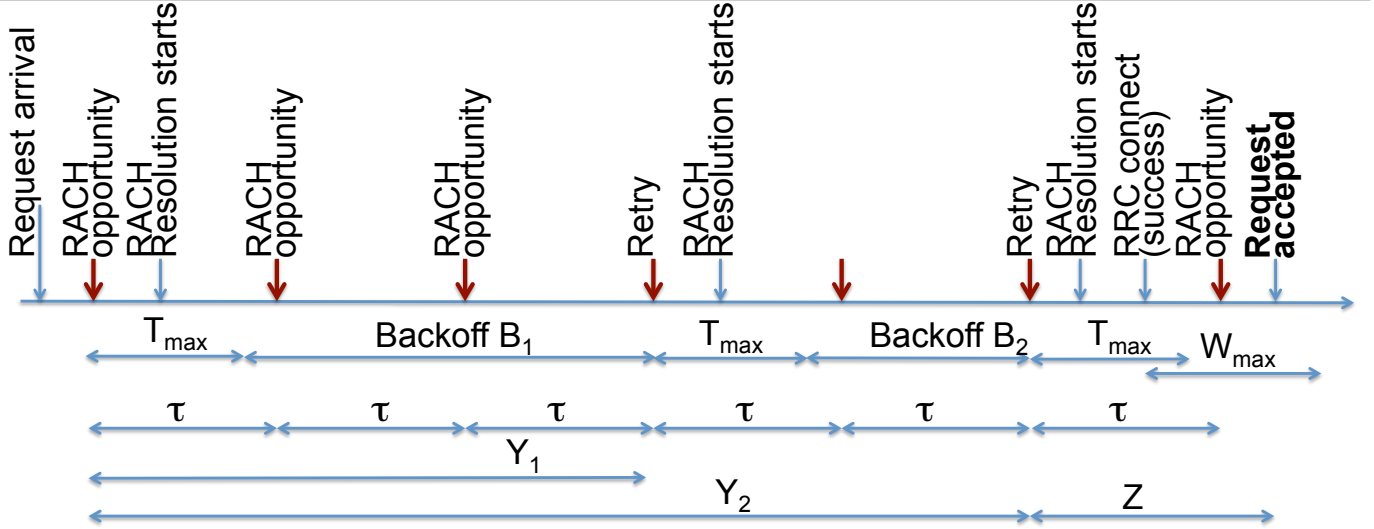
Request arrival

RACH opportunity

RACH Resolution starts

RACH opportunity

RACH opportunity

Retry

RACH Resolution starts

Retry

RACH Resolution starts

RRC connect (success)

RACH opportunity

**Request accepted**

$T_{max}$ Backoff $B_1$ $T_{max}$ Backoff $B_2$ $T_{max}$ $W_{max}$

$\tau$ $\tau$ $\tau$ $\tau$ $\tau$ $\tau$

$Y_1$

$Y_2$ $Z$